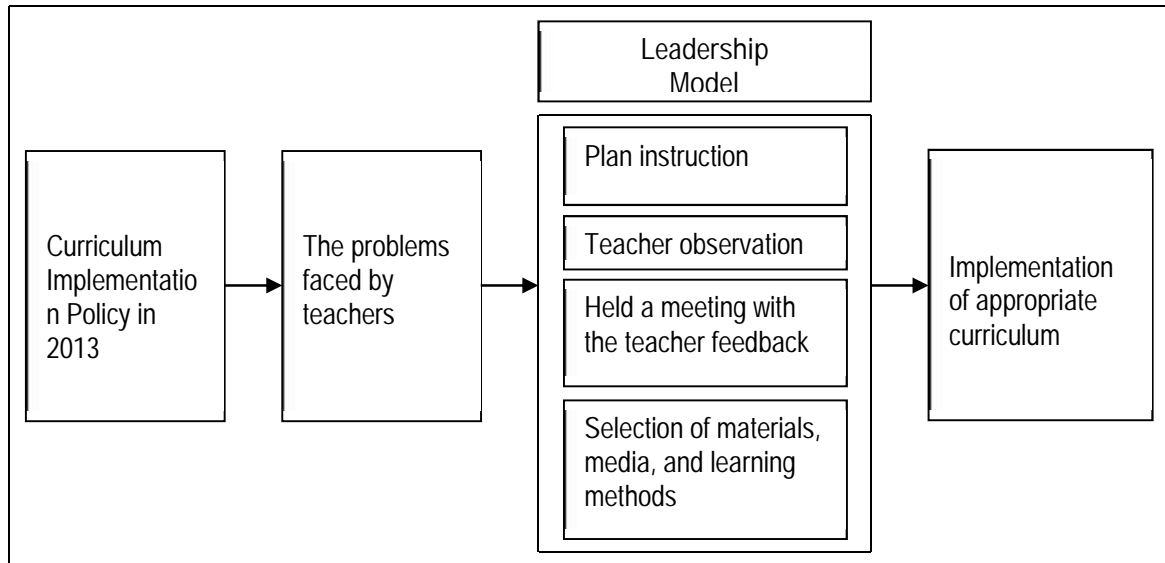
Leadership Model

Curriculum Implementation Policy in 2013

The problems faced by teachers

Plan instruction

Teacher observation

Held a meeting with the teacher feedback

Selection of materials, media, and learning methods

Implementation of appropriate curriculum